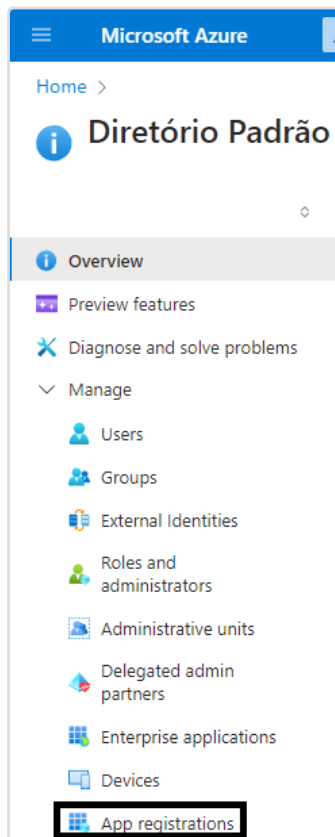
Microsoft Azure

Home >

Diretório Padrão

Overview

Preview features

Diagnose and solve problems

Manage

Users

Groups

External Identities

Roles and administrators

Administrative units

Delegated admin partners

Enterprise applications

Devices

App registrations